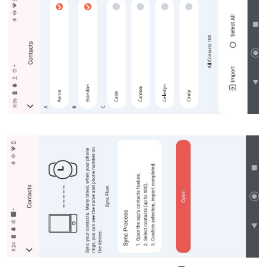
9:20

Contacts

Sync your contacts. Many times, when your phone rings, you'll want to see the name and phone number on the device.

Sync Flow

Sync Process

1. Open the watch contacts feature.
2. Select contacts (up to 100)
3. Confirm selection, import completed

Open

9:26

Contacts

A

Aaron

B

Brandon

C

Carter

Caroline

Carlton

Candy

Contacts 100

Import

Select All